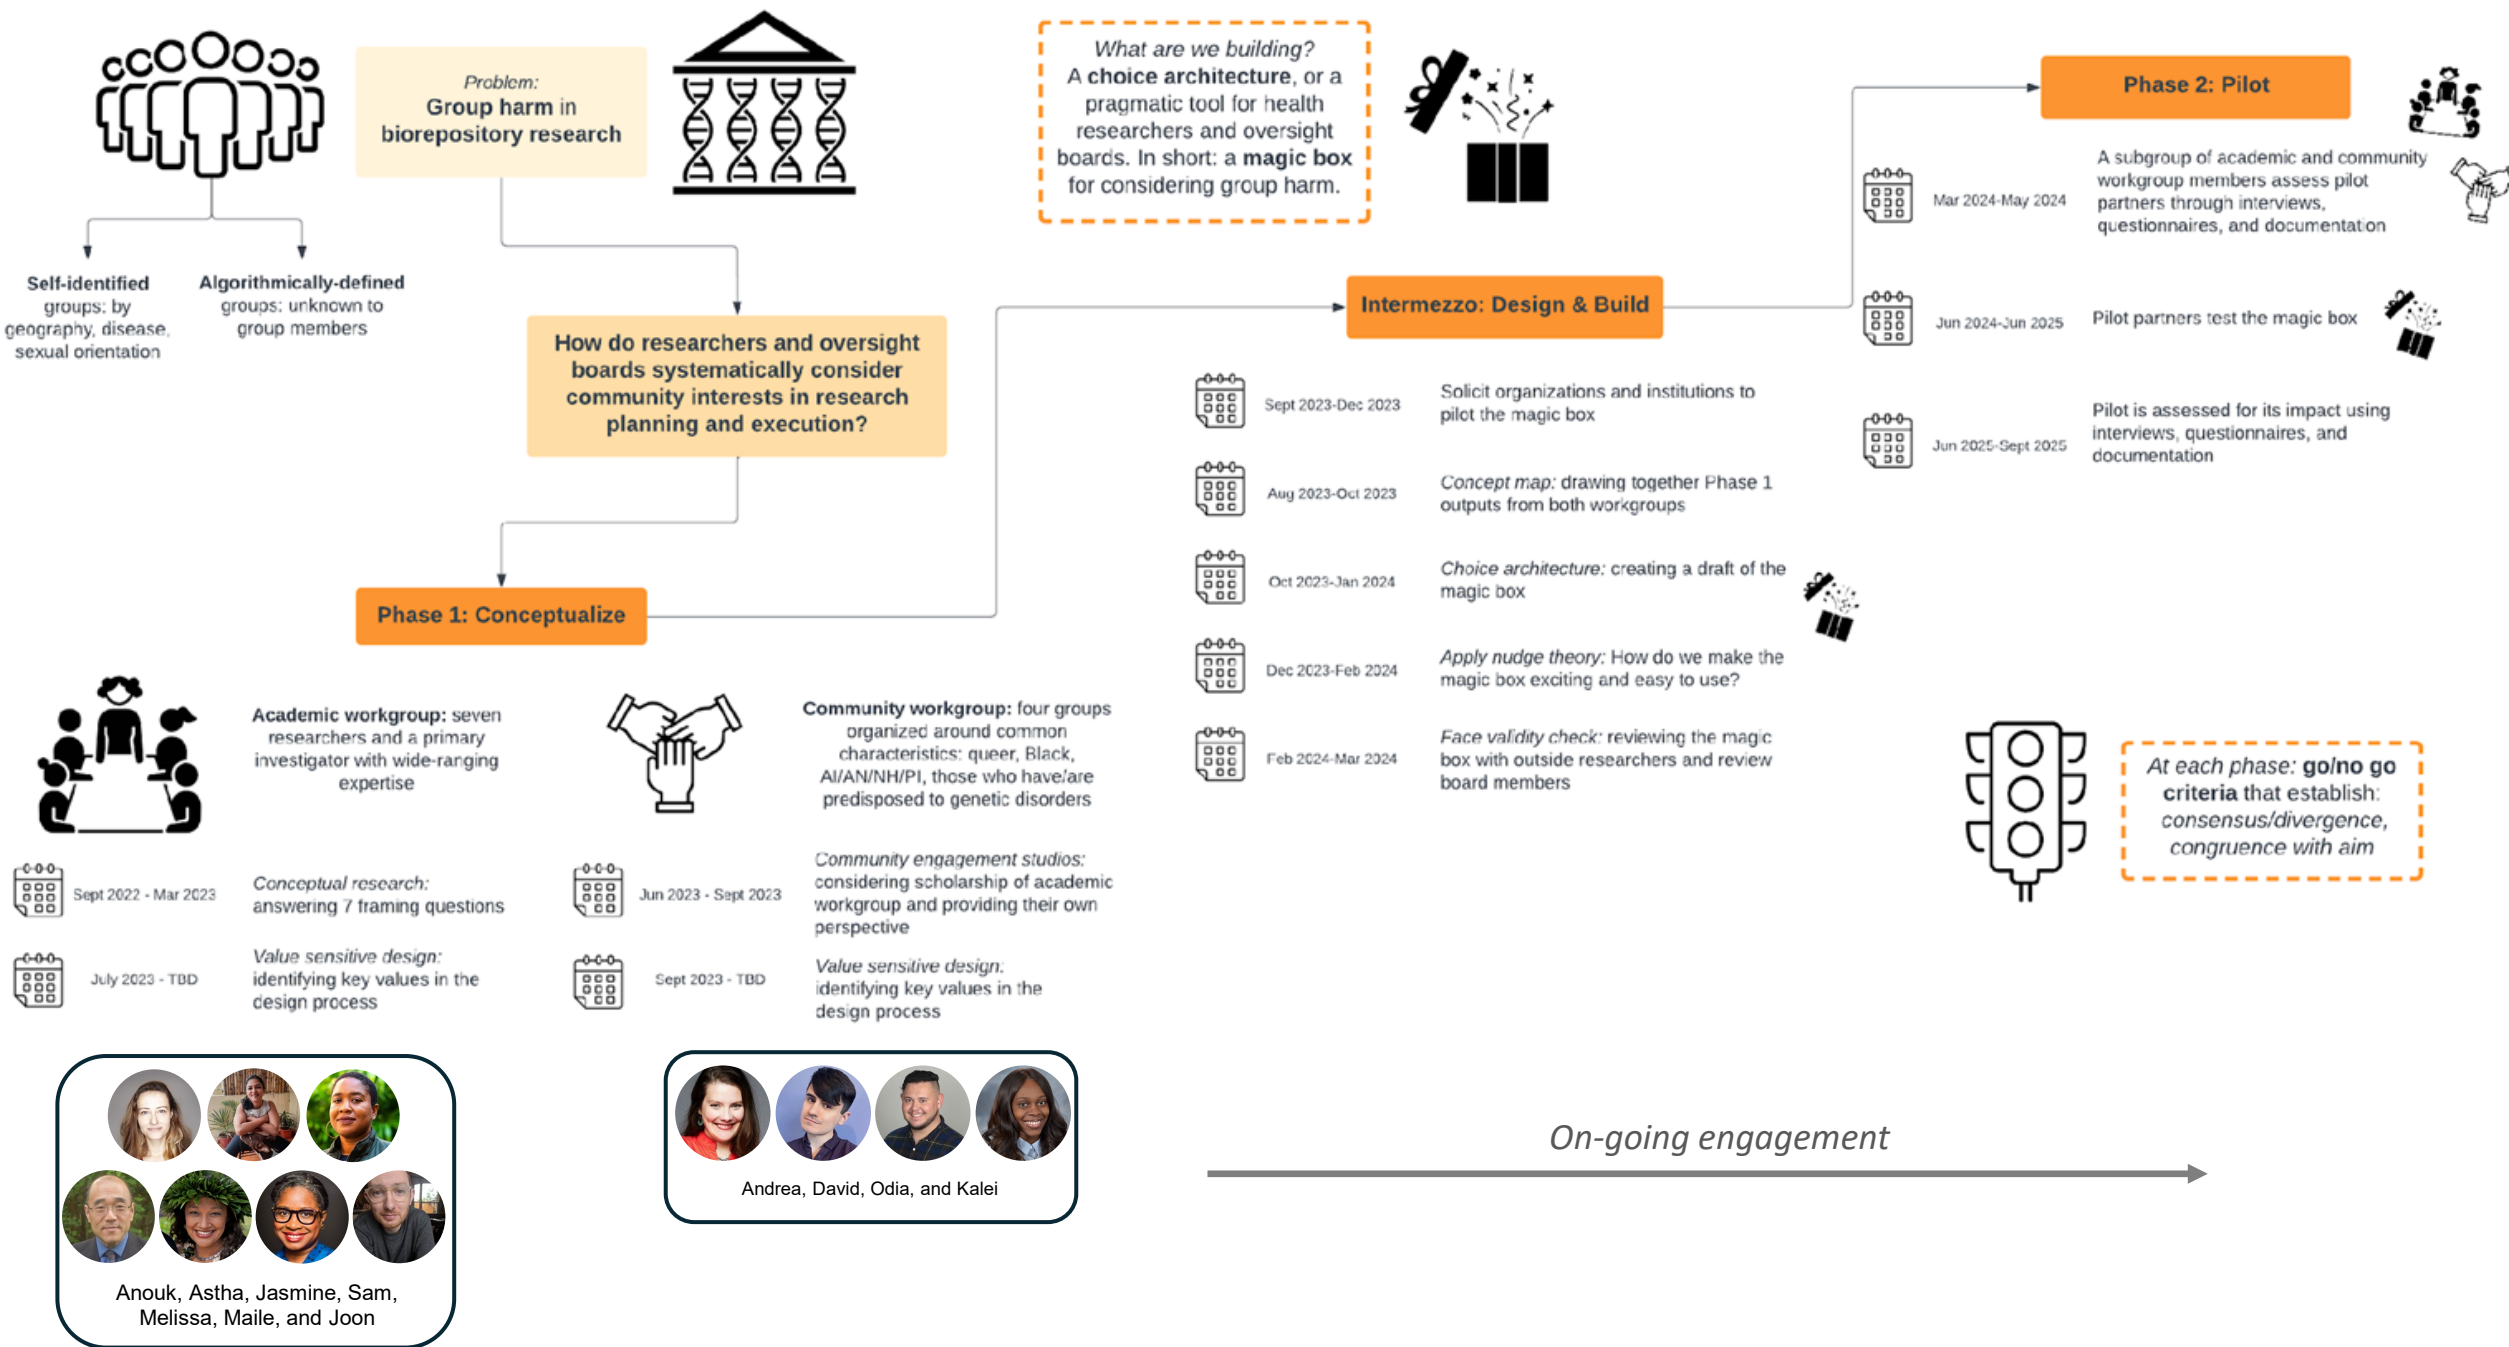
Problem:
Group harm in biorepository research

Self-identified groups: by geography, disease, sexual orientation

Algorithmically-defined groups: unknown to group members

How do researchers and oversight boards systematically consider community interests in research planning and execution?

Phase 1: Conceptualize

Academic workgroup: seven researchers and a primary investigator with wide-ranging expertise

Sept 2022 - Mar 2023 Conceptual research: answering 7 framing questions

July 2023 - TBD Value sensitive design: identifying key values in the design process

Anouk, Astha, Jasmine, Sam, Melissa, Maile, and Joon

Community workgroup: four groups organized around common characteristics: queer, Black, AI/AN/NH/PI, those who have/are predisposed to genetic disorders

Jun 2023 - Sept 2023 Community engagement studios: considering scholarship of academic workgroup and providing their own perspective

Sept 2023 - TBD Value sensitive design: identifying key values in the design process

Andrea, David, Odia, and Kalei

What are we building?
A choice architecture, or a pragmatic tool for health researchers and oversight boards. In short: a magic box for considering group harm.

Intermezzo: Design & Build

Sept 2023-Dec 2023 Solicit organizations and institutions to pilot the magic box

Aug 2023-Oct 2023 Concept map: drawing together Phase 1 outputs from both workgroups

Oct 2023-Jan 2024 Choice architecture: creating a draft of the magic box

Dec 2023-Feb 2024 Apply nudge theory: How do we make the magic box exciting and easy to use?

Feb 2024-Mar 2024 Face validity check: reviewing the magic box with outside researchers and review board members

Phase 2: Pilot

Mar 2024-May 2024 A subgroup of academic and community workgroup members assess pilot partners through interviews, questionnaires, and documentation

Jun 2024-Jun 2025 Pilot partners test the magic box

Jun 2025-Sept 2025 Pilot is assessed for its impact using interviews, questionnaires, and documentation

At each phase: go/no go criteria that establish: consensus/divergence, congruence with aim

On-going engagement